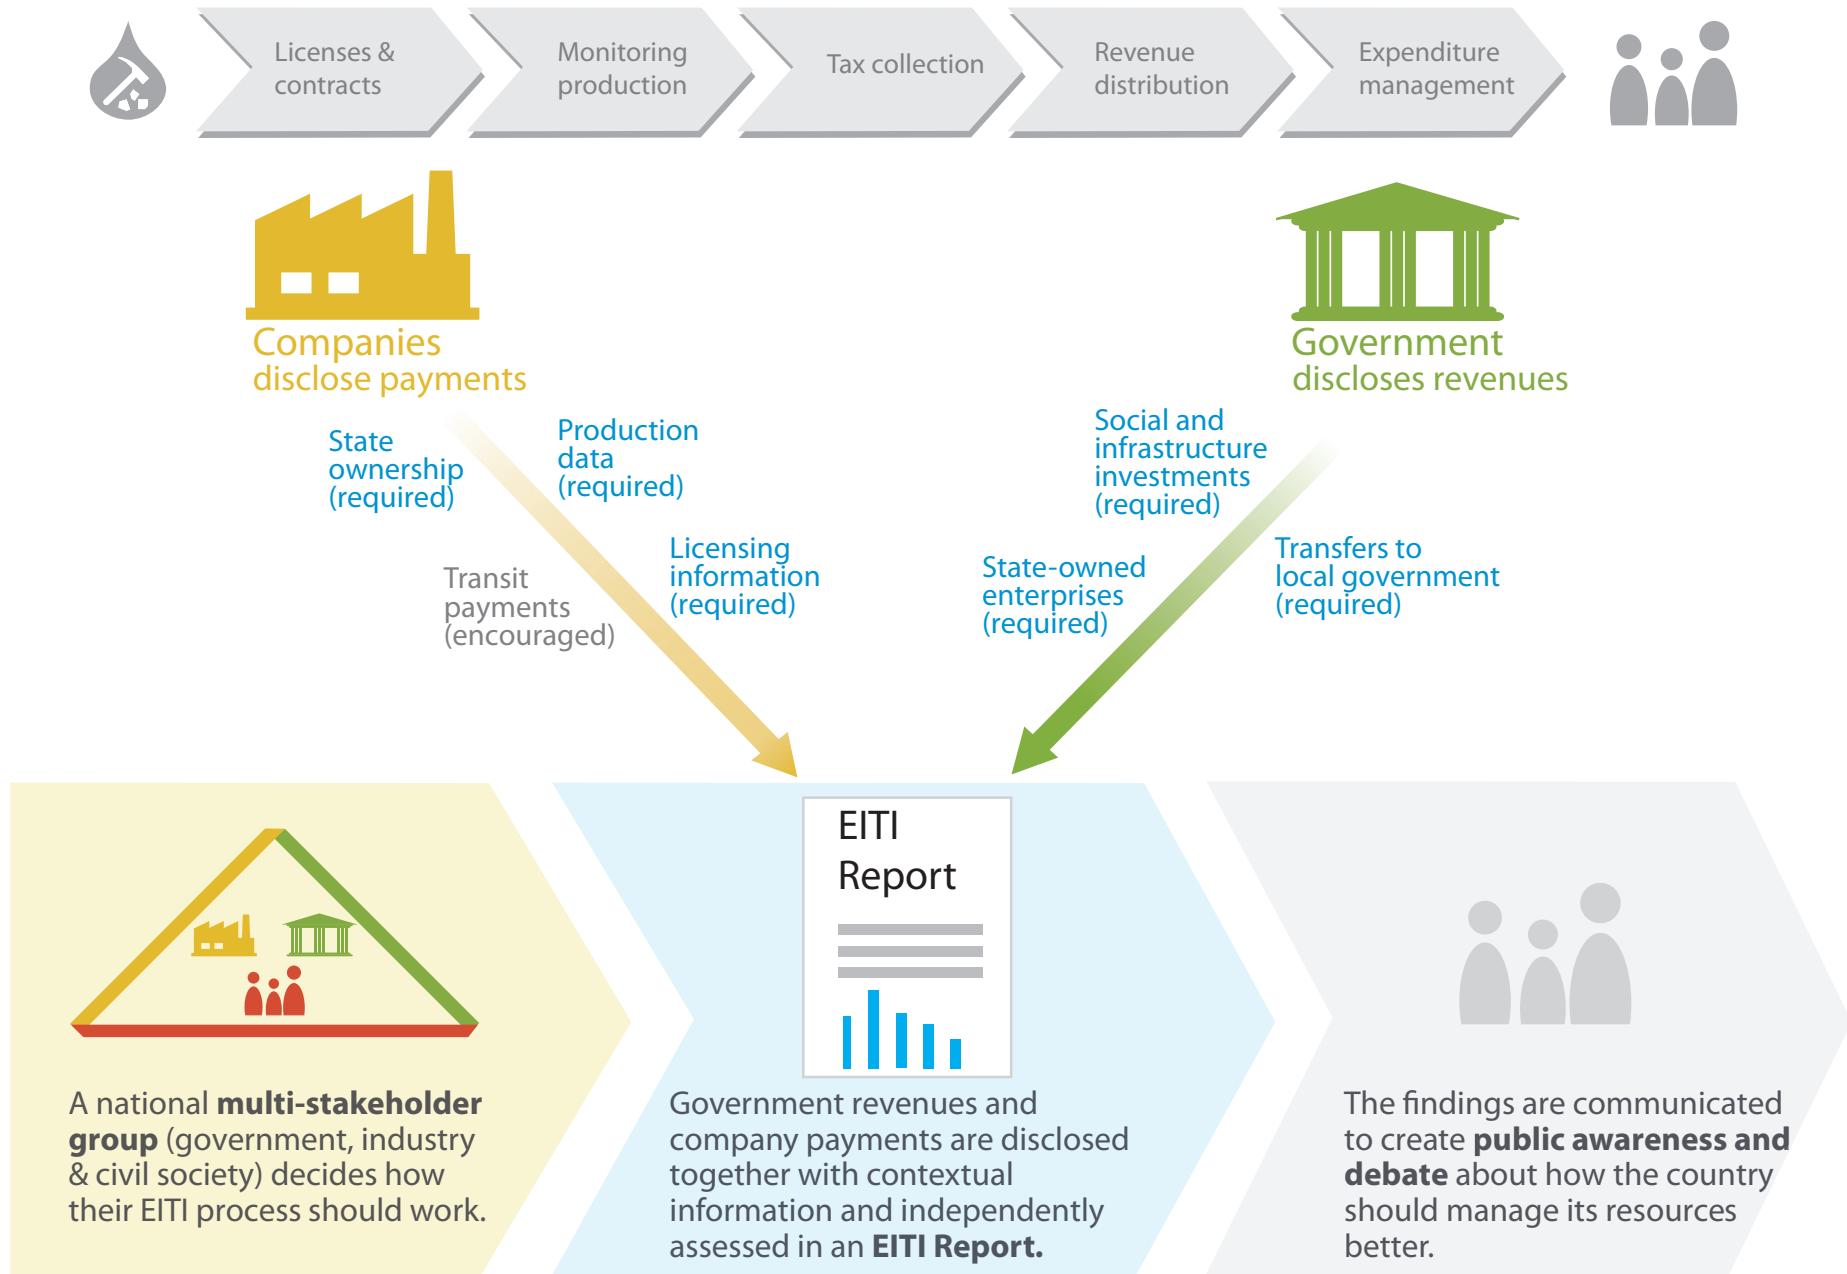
Licenses & contracts

Monitoring production

Tax collection

Revenue distribution

Expenditure management

Companies
disclose payments

Government
discloses revenues

State ownership (required)

Production data (required)

Transit payments (encouraged)

Licensing information (required)

Social and infrastructure investments (required)

State-owned enterprises (required)

Transfers to local government (required)

EITI
Report

A national **multi-stakeholder group** (government, industry & civil society) decides how their EITI process should work.

Government revenues and company payments are disclosed together with contextual information and independently assessed in an **EITI Report.**

The findings are communicated to create **public awareness and debate** about how the country should manage its resources better.